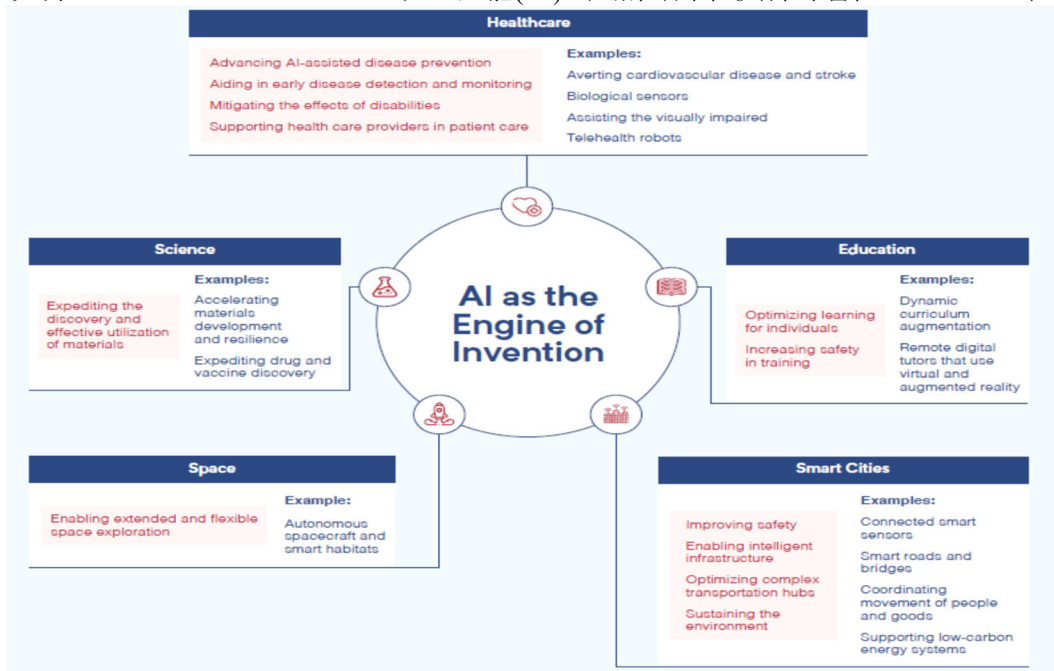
Healthcare

Advancing AI-assisted disease prevention
Aiding in early disease detection and monitoring
Mitigating the effects of disabilities
Supporting health care providers in patient care

Examples:
Averting cardiovascular disease and stroke
Biological sensors
Assisting the visually impaired
Telehealth robots

Science

Expediting the discovery and effective utilization of materials

Examples:
Accelerating materials development and resilience
Expediting drug and vaccine discovery

AI as the Engine of Invention

Education

Optimizing learning for individuals
Increasing safety in training

Examples:
Dynamic curriculum augmentation
Remote digital tutors that use virtual and augmented reality

Space

Enabling extended and flexible space exploration

Example:
Autonomous spacecraft and smart habitats

Smart Cities

Improving safety
Enabling intelligent infrastructure
Optimizing complex transportation hubs
Sustaining the environment

Examples:
Connected smart sensors
Smart roads and bridges
Coordinating movement of people and goods
Supporting low-carbon energy systems